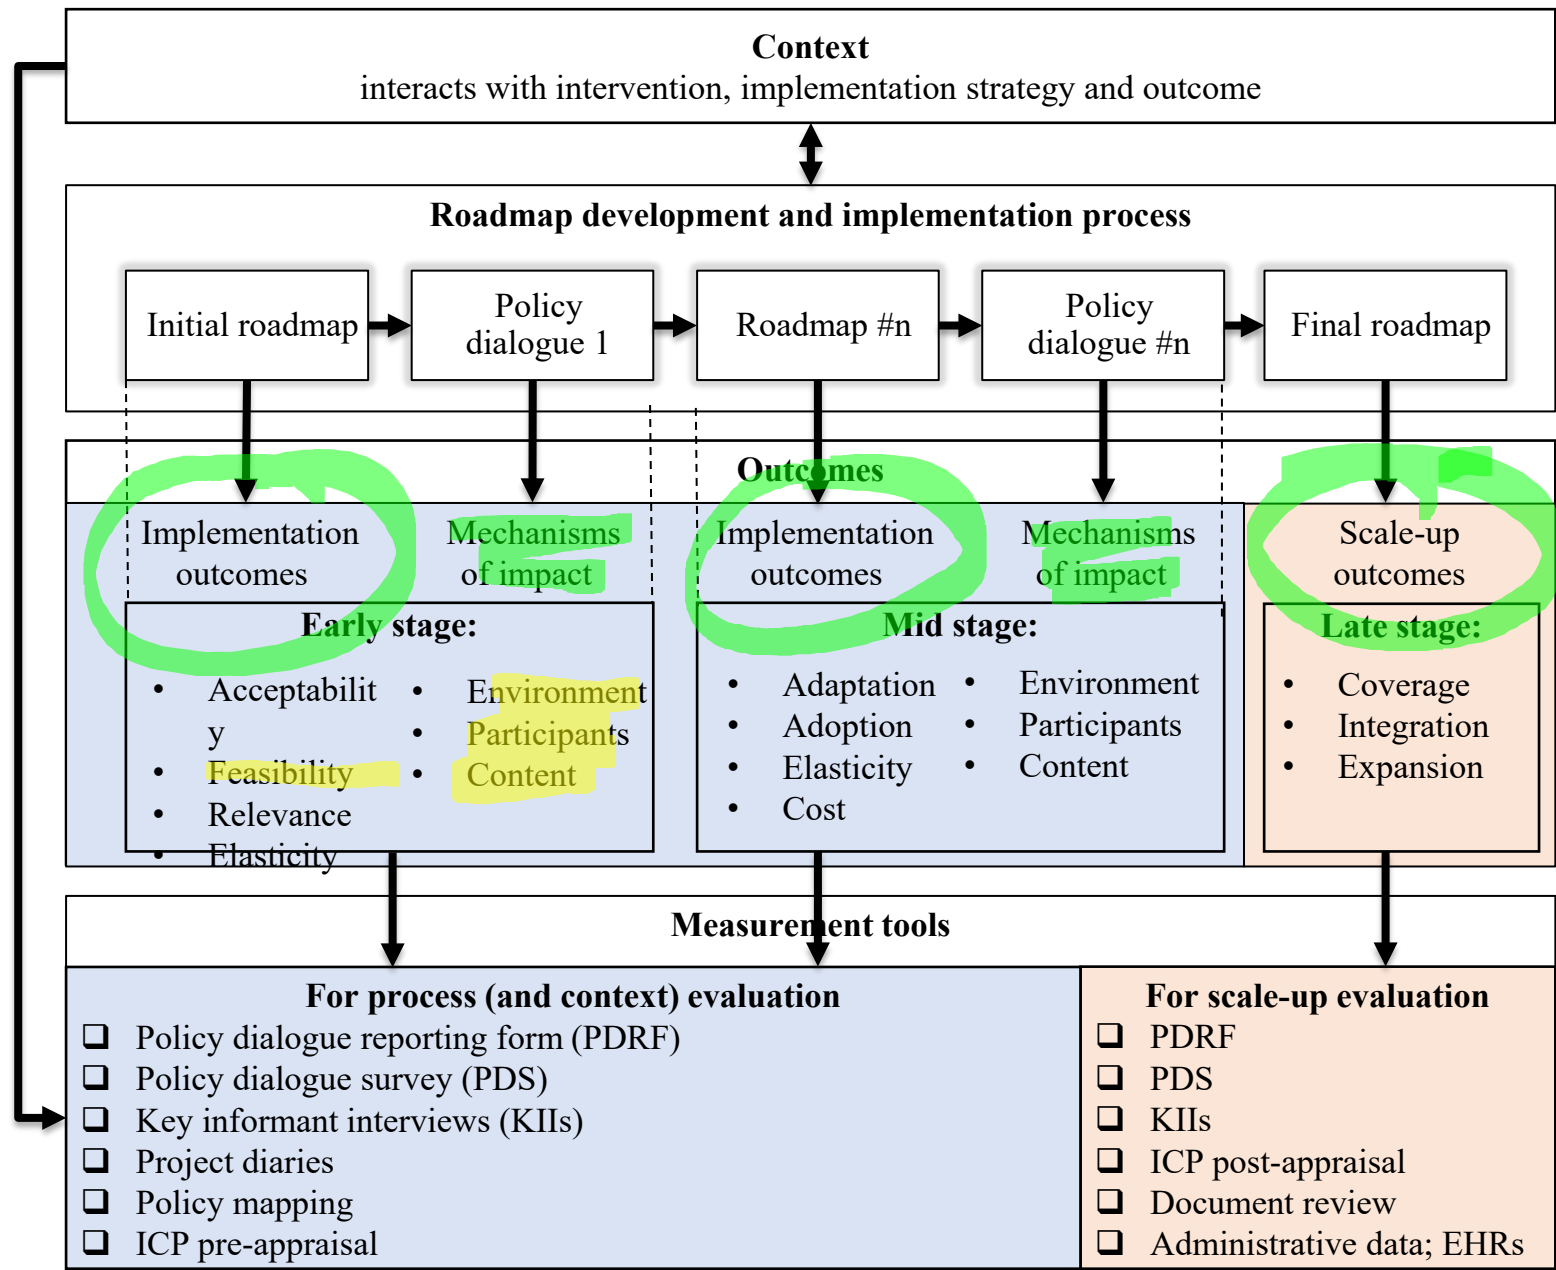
**Context**
interacts with intervention, implementation strategy and outcome

**Roadmap development and implementation process**

Initial roadmap → Policy dialogue 1 → Roadmap #n → Policy dialogue #n → Final roadmap

**Outcomes**

Implementation outcomes

Mechanisms of impact

**Early stage:**
- Acceptability
- Feasibility
- Relevance
- Elasticity
- Environment
- Participants
- Content

Implementation outcomes

Mechanisms of impact

**Mid stage:**
- Adaptation
- Adoption
- Elasticity
- Cost
- Environment
- Participants
- Content

Scale-up outcomes

**Late stage:**
- Coverage
- Integration
- Expansion

**Measurement tools**

**For process (and context) evaluation**
❑ Policy dialogue reporting form (PDRF)
❑ Policy dialogue survey (PDS)
❑ Key informant interviews (KIIs)
❑ Project diaries
❑ Policy mapping
❑ ICP pre-appraisal

**For scale-up evaluation**
❑ PDRF
❑ PDS
❑ KIIs
❑ ICP post-appraisal
❑ Document review
❑ Administrative data; EHRs